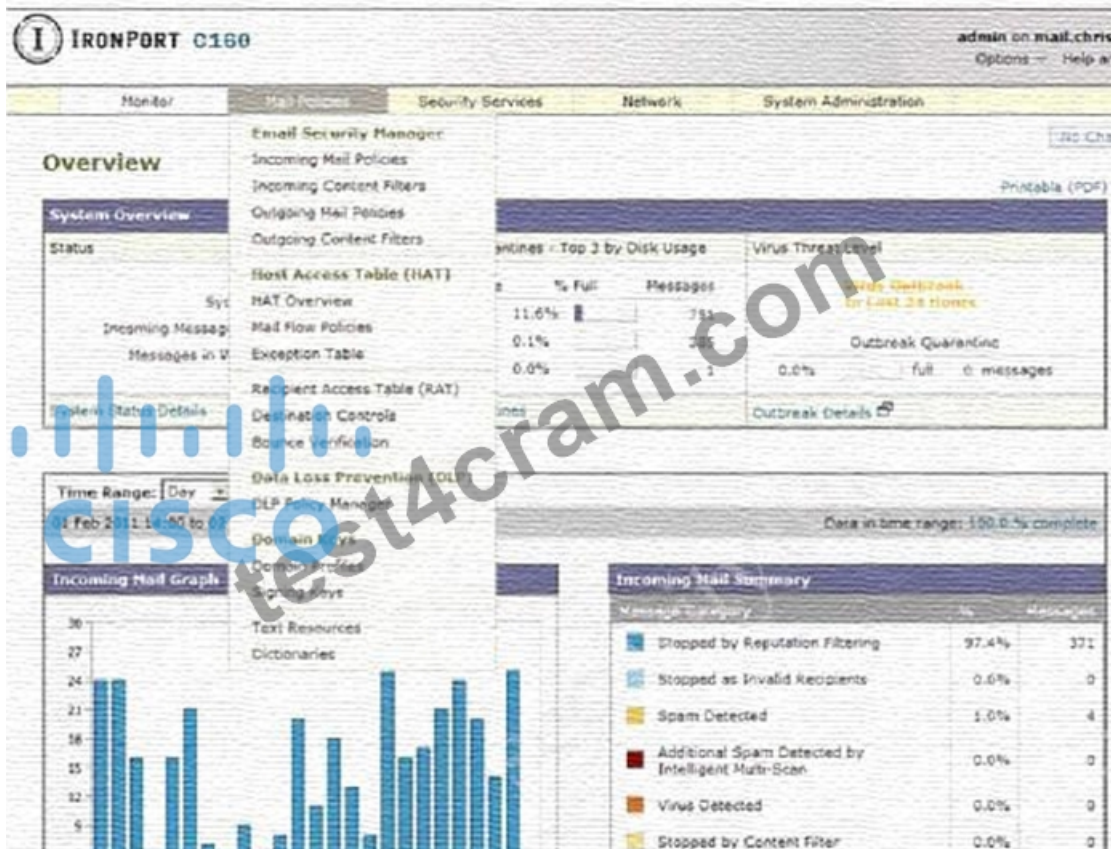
IronPort C160

admin on mail.chris
Options — Help a

Monitor | Mail Policies | Security Services | Network | System Administration

Email Security Manager
Incoming Mail Policies
Incoming Content Filters
Outgoing Mail Policies
Outgoing Content Filters
Host Access Table (HAT)
HAT Overview
Mail Flow Policies
Exception Table
Recipient Access Table (RAT)
Destination Controls
Bounce Verification
Data Loss Prevention (DLP)
DLP Policy Manager
Domain Keys
Domain Profiles
Signing Keys
Text Resources
Dictionaries

Overview

No Ch

Printable (PDF)

System Overview

Status

Sys
Incoming Messag
Messages in W

System Status Details

antines - Top 3 by Disk Usage

s | % Full | Messages
11.6% | | 751
0.1% | | 305
0.0% | | 1

ines

Virus Threat Level

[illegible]
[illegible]

Outbreak Quarantine
0.0% full 0 messages

Outbreak Details

Time Range: Day
01 Feb 2011 14:50 to 0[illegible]

Data in time range: 100.0 % complete

Incoming Mail Graph

30
27
24
21
18
15
12
9

Incoming Mail Summary

| Message Category | % | Messages |
|---|---|---|
| Stopped by Reputation Filtering | 97.4% | 371 |
| Stopped as Invalid Recipients | 0.0% | 0 |
| Spam Detected | 1.0% | 4 |
| Additional Spam Detected by Intelligent Multi-Scan | 0.0% | 0 |
| Virus Detected | 0.0% | 0 |
| Stopped by Content Filter | 0.0% | 0 |

cisco
test4cram.com